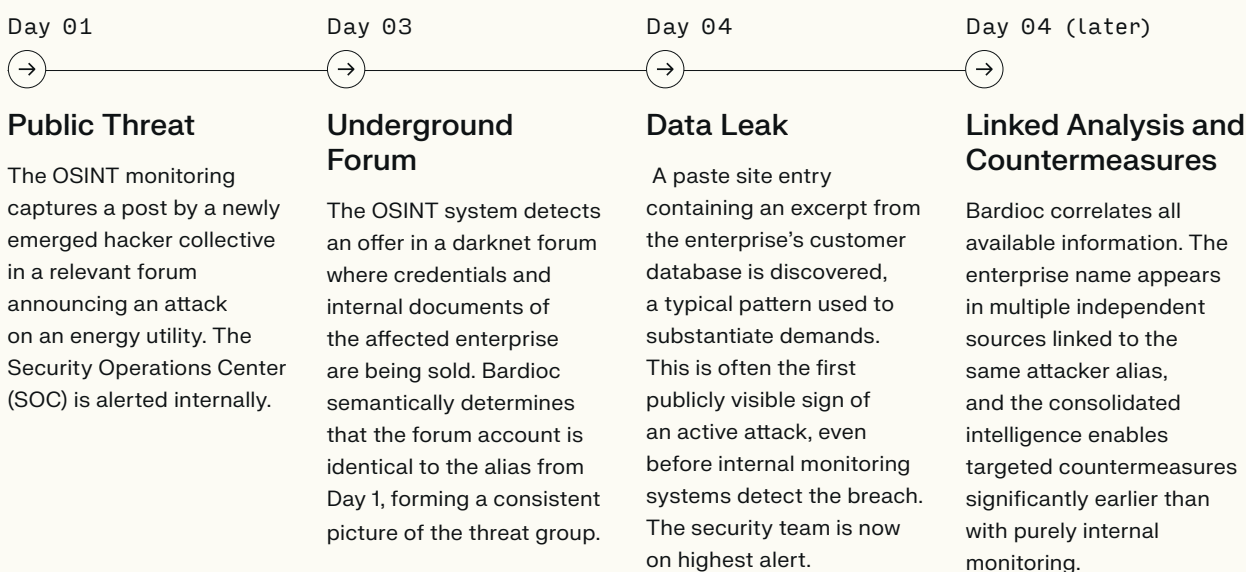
Day 01

Public Threat

The OSINT monitoring captures a post by a newly emerged hacker collective in a relevant forum announcing an attack on an energy utility. The Security Operations Center (SOC) is alerted internally.

Day 03

Underground Forum

The OSINT system detects an offer in a darknet forum where credentials and internal documents of the affected enterprise are being sold. Bardioc semantically determines that the forum account is identical to the alias from Day 1, forming a consistent picture of the threat group.

Day 04

Data Leak

A paste site entry containing an excerpt from the enterprise's customer database is discovered, a typical pattern used to substantiate demands. This is often the first publicly visible sign of an active attack, even before internal monitoring systems detect the breach. The security team is now on highest alert.

Day 04 (later)

Linked Analysis and Countermeasures

Bardioc correlates all available information. The enterprise name appears in multiple independent sources linked to the same attacker alias, and the consolidated intelligence enables targeted countermeasures significantly earlier than with purely internal monitoring.